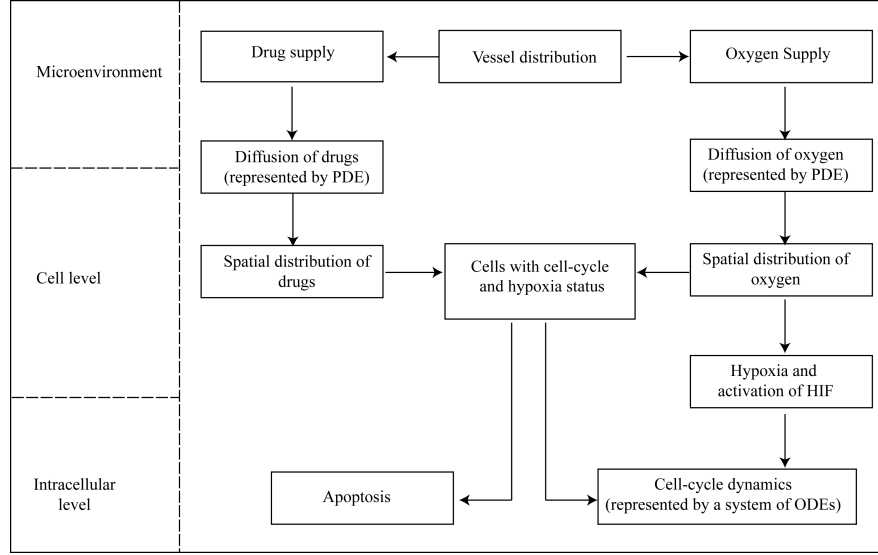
Microenvironment

Drug supply

Vessel distribution

Oxygen Supply

Diffusion of drugs (represented by PDE)

Diffusion of oxygen (represented by PDE)

Cell level

Spatial distribution of drugs

Cells with cell-cycle and hypoxia status

Spatial distribution of oxygen

Hypoxia and activation of HIF

Intracellular level

Apoptosis

Cell-cycle dynamics (represented by a system of ODEs)